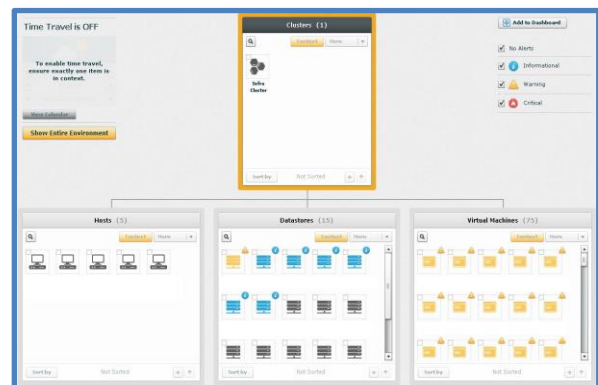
Time Travel is OFF

To enable time travel, ensure exactly one item is in context.

Show Calendar

Show Entire Environment

Clusters (1)

Contextual

Name

Delta Cluster

Sort by

Not Sorted

Add to Dashboard

No Alerts

Informational

Warning

Critical

Hosts (5)

Contextual

Name

Sort by

Not Sorted

Datastores (15)

Contextual

Name

Sort by

Not Sorted

Virtual Machines (75)

Contextual

Name

Sort by

Not Sorted